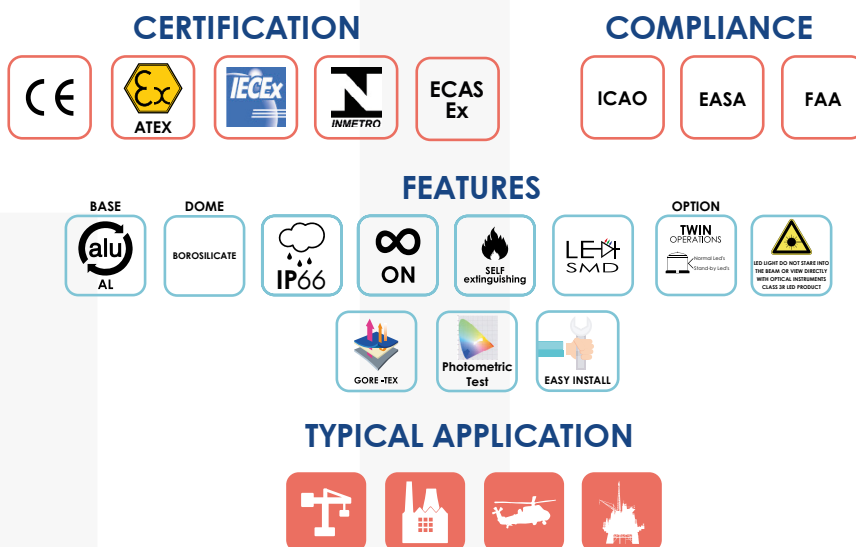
CERTIFICATION

CE

Ex ATEX

IECEx

INMETRO

ECAS Ex

COMPLIANCE

ICAO

EASA

FAA

FEATURES

BASE

alu AL

DOME

BOROSILICATE

IP66

∞ ON

SELF extinguishing

LED SMD

OPTION

TWIN OPERATIONS Normal Led's Stand-by Led's

LED LIGHT DO NOT STARE INTO THE BEAM OR VIEW DIRECTLY WITH OPTICAL INSTRUMENTS CLASS 3R LED PRODUCT

GORE-TEX

Photometric Test

EASY INSTALL

TYPICAL APPLICATION